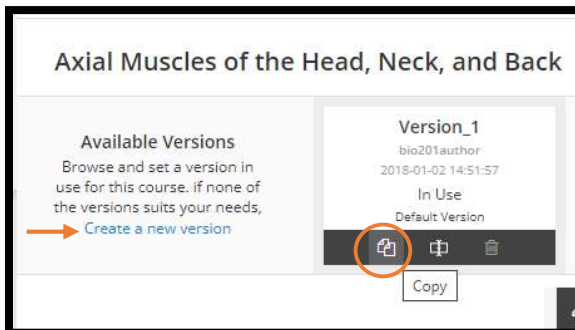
Axial Muscles of the Head, Neck, and Back

Available Versions
Browse and set a version in use for this course. if none of the versions suits your needs,
Create a new version

Version_1
bio201author
2018-01-02 14:51:57
In Use
Default Version

Copy